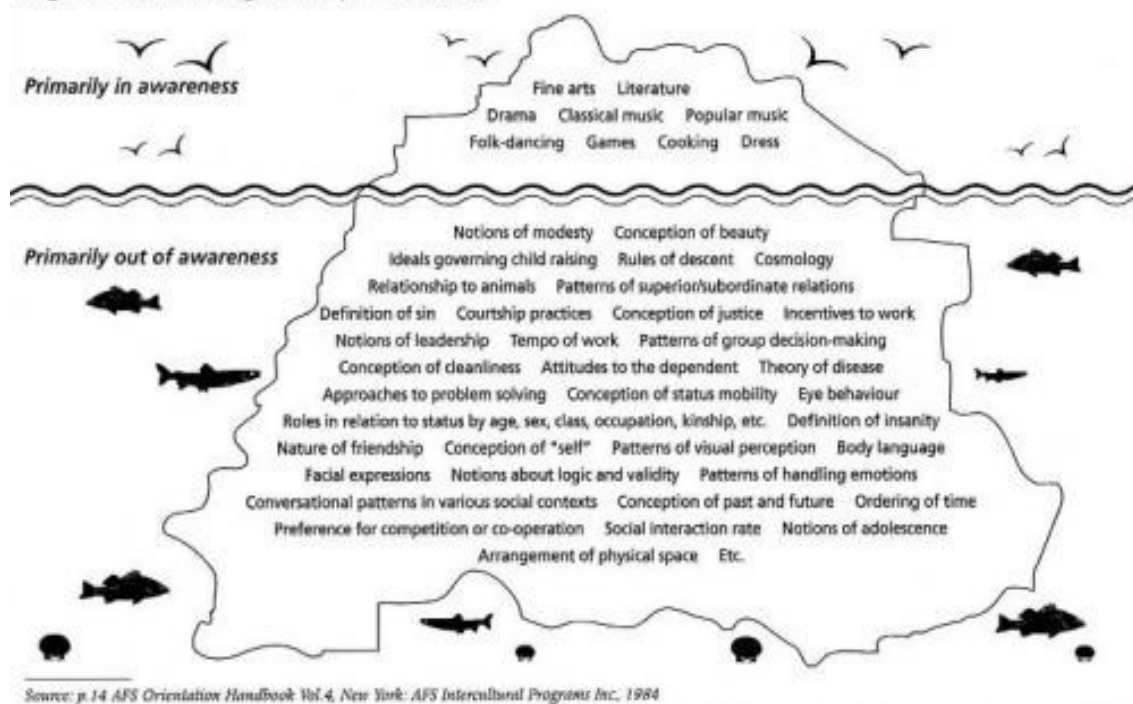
Primarily in awareness

Fine arts Literature
Drama Classical music Popular music
Folk-dancing Games Cooking Dress

Primarily out of awareness

Notions of modesty Conception of beauty
Ideals governing child raising Rules of descent Cosmology
Relationship to animals Patterns of superior/subordinate relations
Definition of sin Courtship practices Conception of justice Incentives to work
Notions of leadership Tempo of work Patterns of group decision-making
Conception of cleanliness Attitudes to the dependent Theory of disease
Approaches to problem solving Conception of status mobility Eye behaviour
Roles in relation to status by age, sex, class, occupation, kinship, etc. Definition of insanity
Nature of friendship Conception of "self" Patterns of visual perception Body language
Facial expressions Notions about logic and validity Patterns of handling emotions
Conversational patterns in various social contexts Conception of past and future Ordering of time
Preference for competition or co-operation Social interaction rate Notions of adolescence
Arrangement of physical space Etc.

Source: p.14 AFS Orientation Handbook Vol.4, New York: AFS Intercultural Programs Inc., 1984